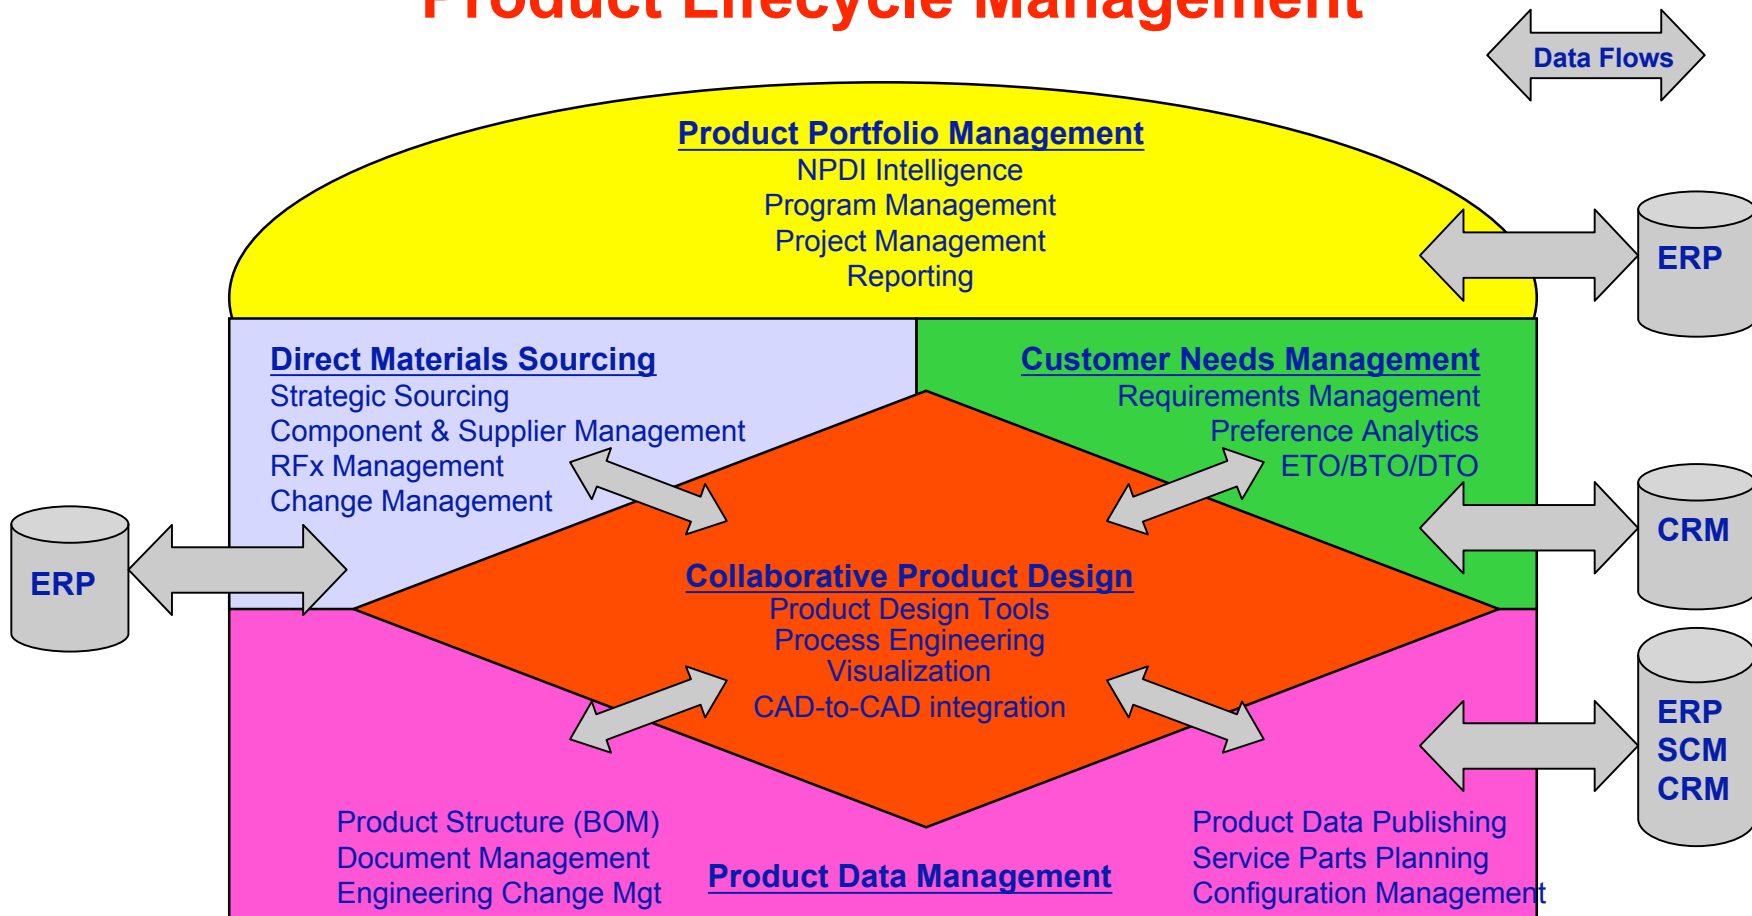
Product Lifecycle Management

Data Flows

Product Portfolio Management
NPDI Intelligence
Program Management
Project Management
Reporting

ERP

Direct Materials Sourcing
Strategic Sourcing
Component & Supplier Management
RFx Management
Change Management

Customer Needs Management
Requirements Management
Preference Analytics
ETO/BTO/DTO

CRM

ERP

Collaborative Product Design
Product Design Tools
Process Engineering
Visualization
CAD-to-CAD integration

ERP
SCM
CRM

Product Structure (BOM)
Document Management
Engineering Change Mgt

Product Data Management

Product Data Publishing
Service Parts Planning
Configuration Management